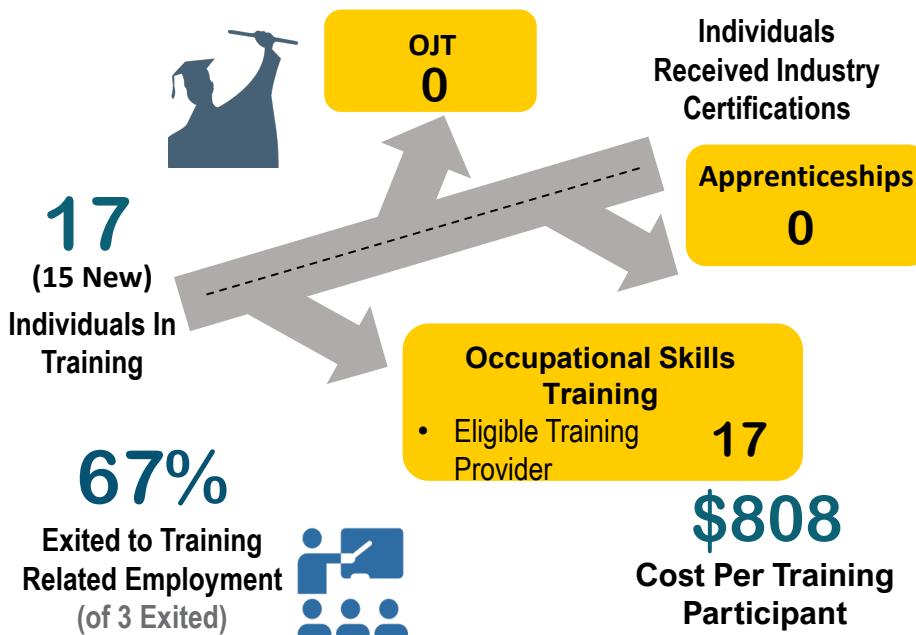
OJT
0

Individuals Received Industry Certifications

Apprenticeships
0

17
(15 New)
Individuals In Training

Occupational Skills Training
• Eligible Training Provider
17

67%
Exited to Training Related Employment
(of 3 Exited)

$808
Cost Per Training Participant